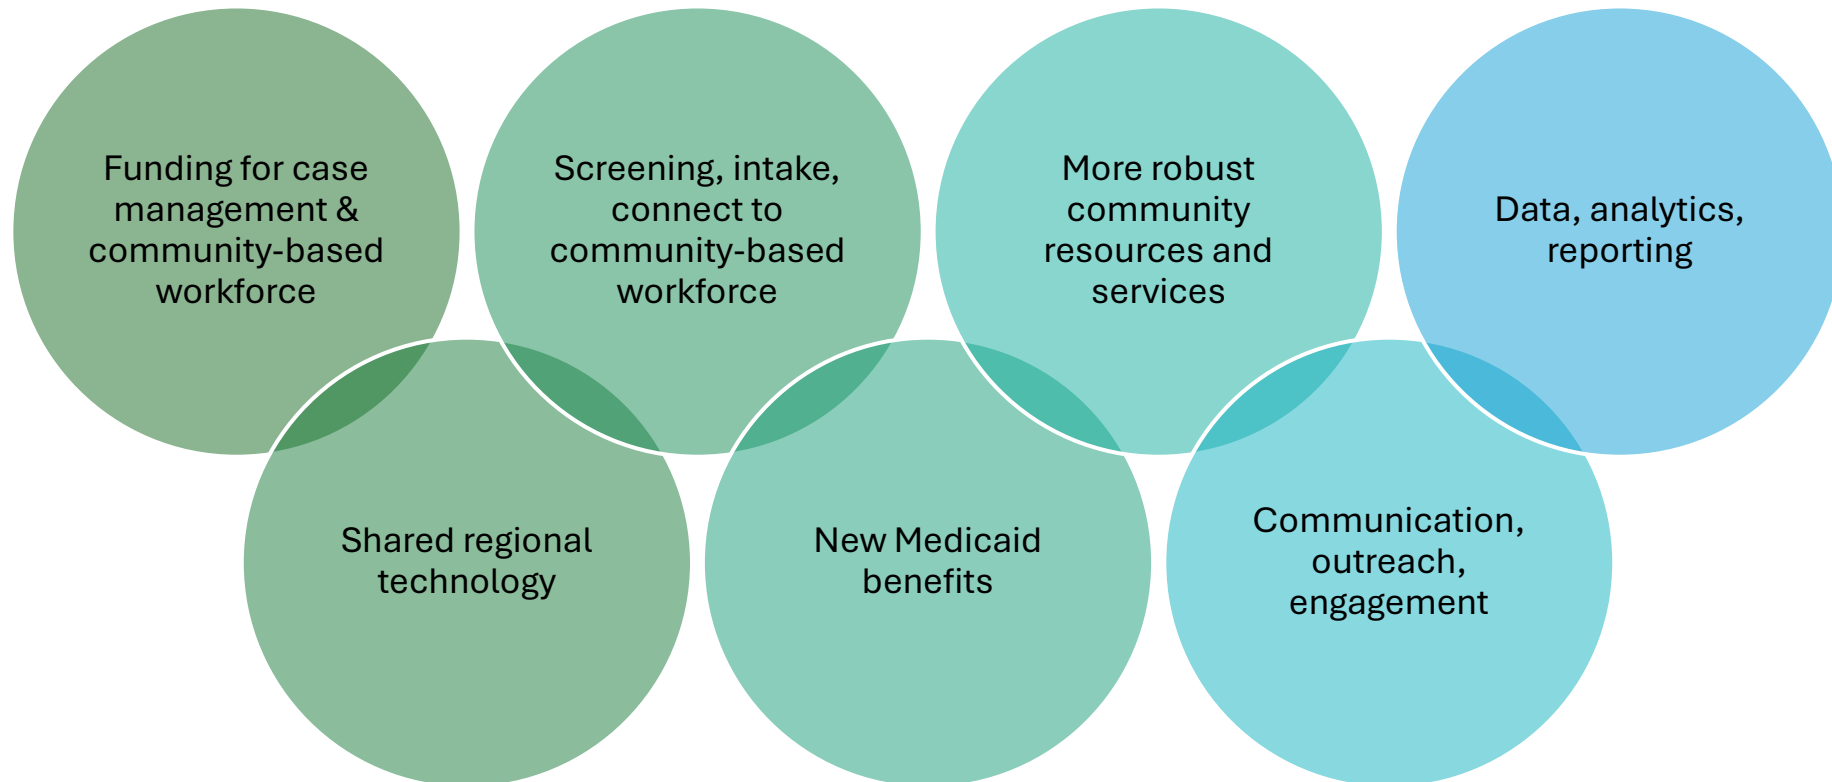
Funding for case management & community-based workforce

Screening, intake, connect to community-based workforce

More robust community resources and services

Data, analytics, reporting

Shared regional technology

New Medicaid benefits

Communication, outreach, engagement